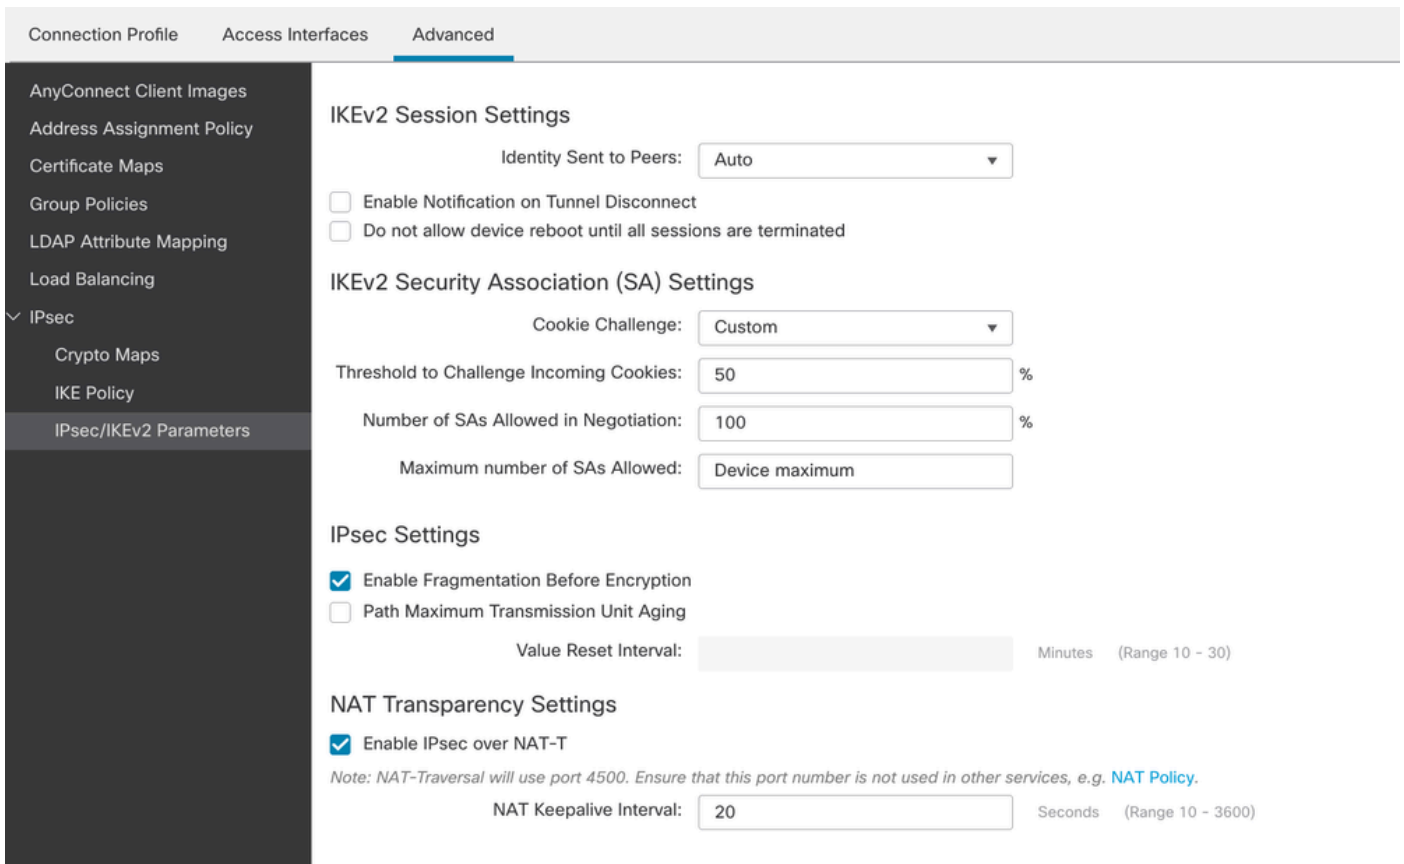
Connection Profile Access Interfaces Advanced

AnyConnect Client Images
Address Assignment Policy
Certificate Maps
Group Policies
LDAP Attribute Mapping
Load Balancing
IPsec
Crypto Maps
IKE Policy
IPsec/IKEv2 Parameters

IKEv2 Session Settings

Identity Sent to Peers: Auto

Enable Notification on Tunnel Disconnect
Do not allow device reboot until all sessions are terminated

IKEv2 Security Association (SA) Settings

Cookie Challenge: Custom

Threshold to Challenge Incoming Cookies: 50 %

Number of SAs Allowed in Negotiation: 100 %

Maximum number of SAs Allowed: Device maximum

IPsec Settings

Enable Fragmentation Before Encryption
Path Maximum Transmission Unit Aging

Value Reset Interval: Minutes (Range 10 - 30)

NAT Transparency Settings

Enable IPsec over NAT-T

Note: NAT-Traversal will use port 4500. Ensure that this port number is not used in other services, e.g. NAT Policy.

NAT Keepalive Interval: 20 Seconds (Range 10 - 3600)